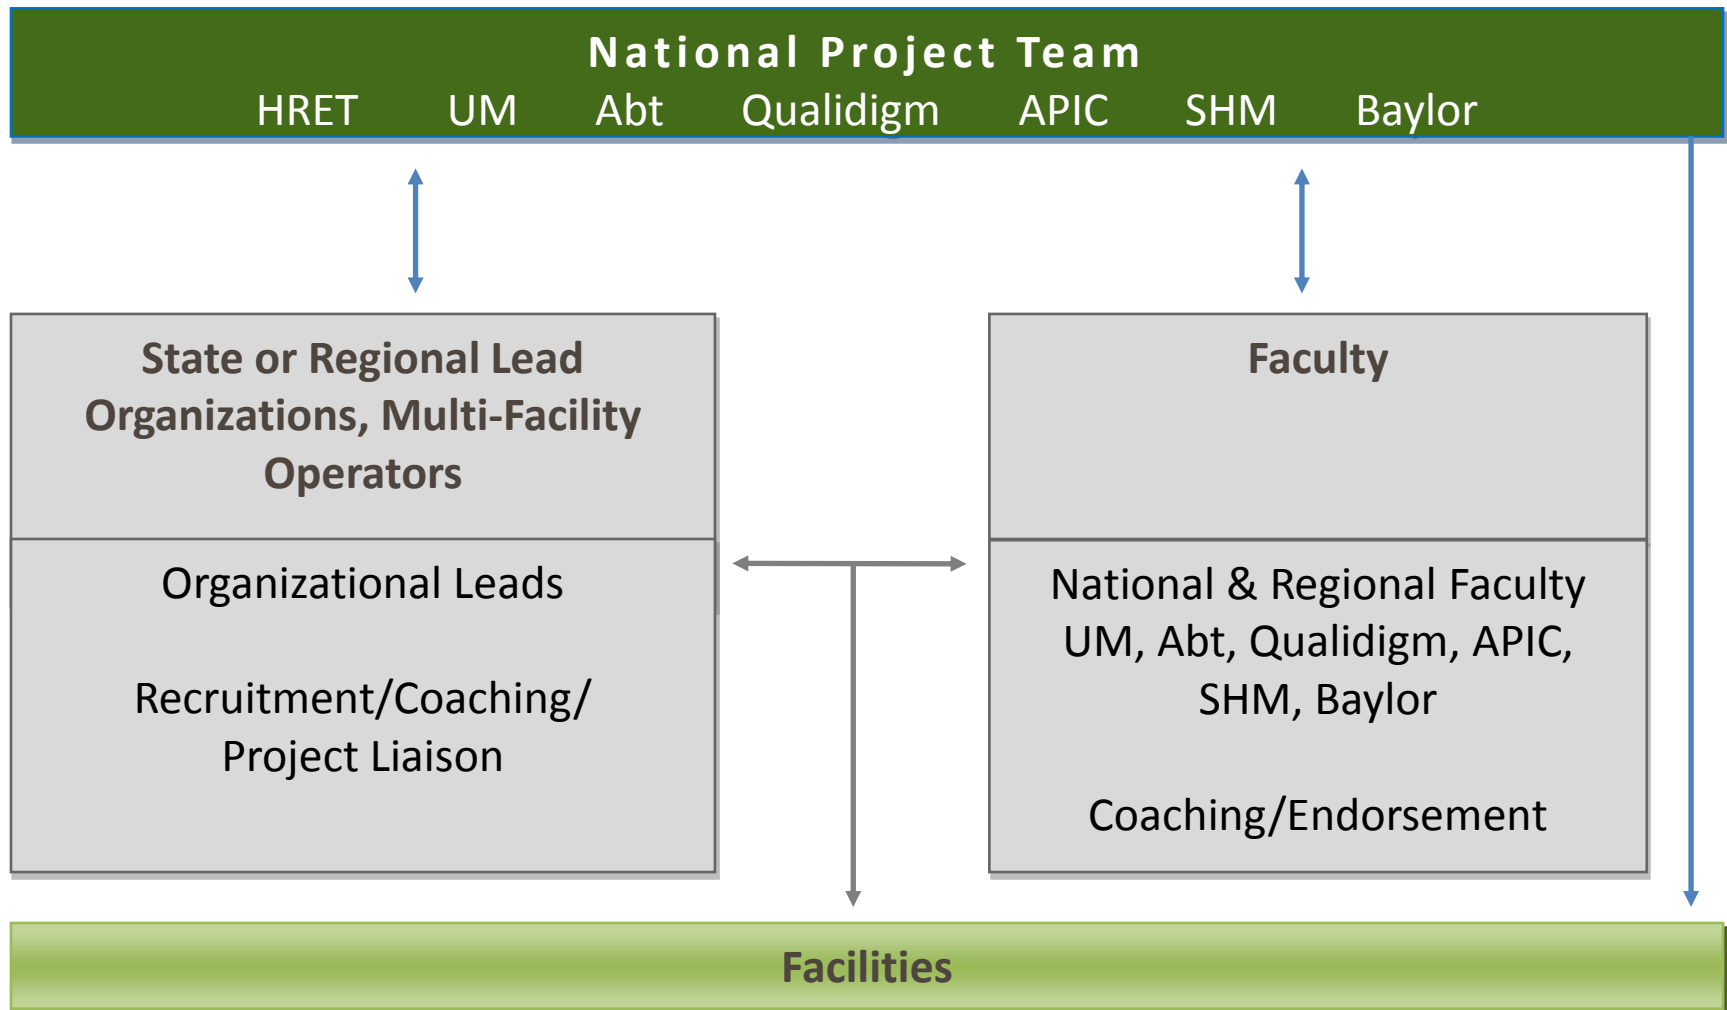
National Project Team
HRET UM Abt Qualidigm APIC SHM Baylor

State or Regional Lead Organizations, Multi-Facility Operators

Organizational Leads

Recruitment/Coaching/ Project Liaison

Faculty

National & Regional Faculty UM, Abt, Qualidigm, APIC, SHM, Baylor

Coaching/Endorsement

Facilities